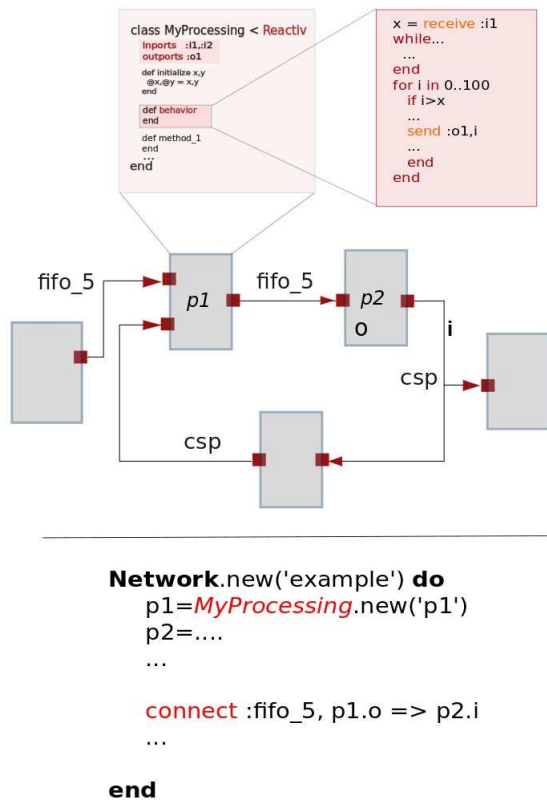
class MyProcessing < Reactiv
inports :i1,:i2
outports :o1

def initialize x,y
@x,@y = x,y
end

def behavior
end

def method_1
end
...
end

x = receive :i1
while...
...
end
for i in 0..100
if i>x
...
send :o1,i
...
end
end

fifo_5

p1

fifo_5

p2

o

i

csp

csp

Network.new('example') do
p1=MyProcessing.new('p1')
p2=....
...

connect :fifo_5, p1.o => p2.i
...

end